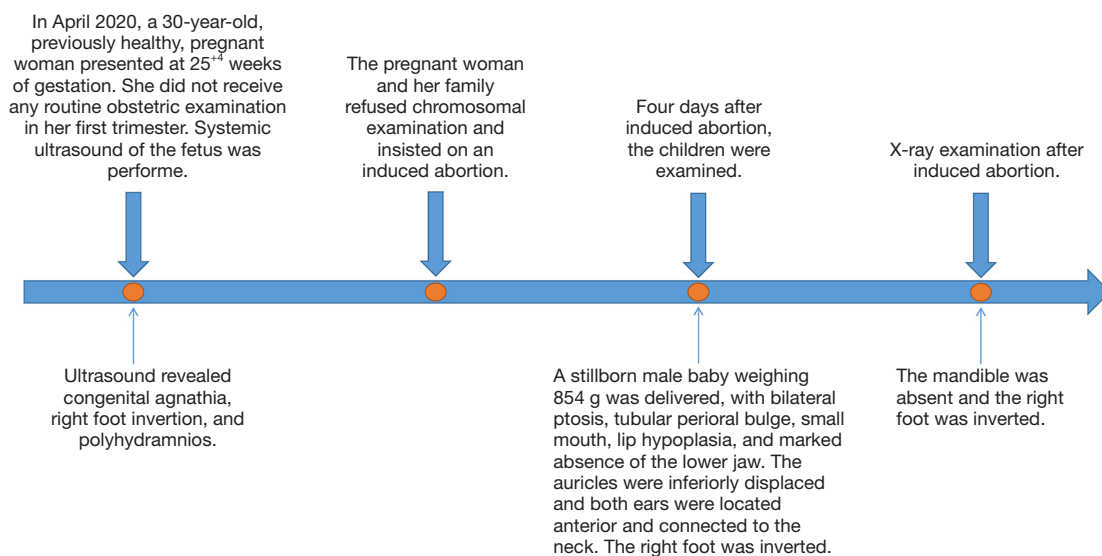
In April 2020, a 30-year-old, previously healthy, pregnant woman presented at $25^{+4}$ weeks of gestation. She did not receive any routine obstetric examination in her first trimester. Systemic ultrasound of the fetus was performe.

The pregnant woman and her family refused chromosomal examination and insisted on an induced abortion.

Four days after induced abortion, the children were examined.

X-ray examination after induced abortion.

Ultrasound revealed congenital agnathia, right foot invertion, and polyhydramnios.

A stillborn male baby weighing 854 g was delivered, with bilateral ptosis, tubular perioral bulge, small mouth, lip hypoplasia, and marked absence of the lower jaw. The auricles were inferiorly displaced and both ears were located anterior and connected to the neck. The right foot was inverted.

The mandible was absent and the right foot was inverted.